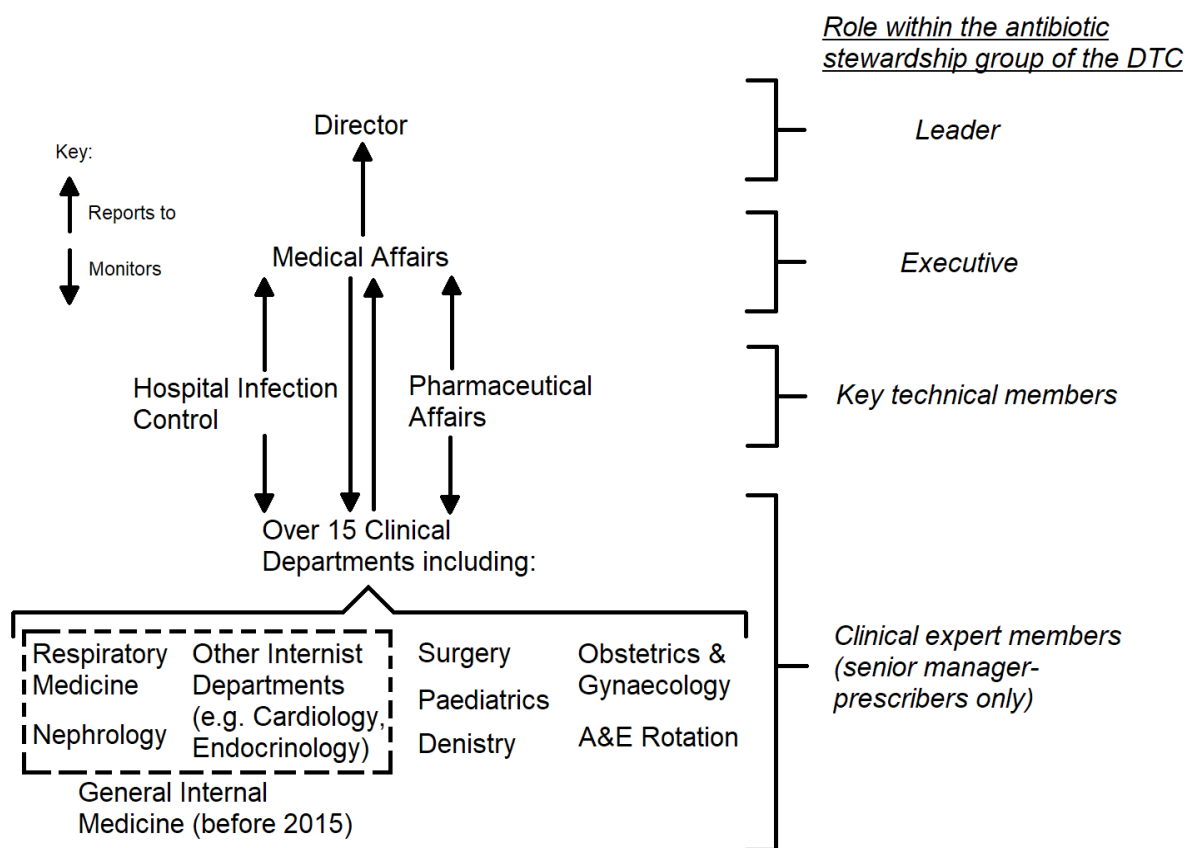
Role within the antibiotic stewardship group of the DTC

Key:
Reports to
Monitors

Director

Leader

Medical Affairs

Executive

Hospital Infection Control

Pharmaceutical Affairs

Key technical members

Over 15 Clinical Departments including:

Respiratory Medicine

Nephrology

Other Internist Departments (e.g. Cardiology, Endocrinology)

General Internal Medicine (before 2015)

Surgery

Paediatrics

Denistry

Obstetrics & Gynaecology

A&E Rotation

Clinical expert members (senior manager-prescribers only)